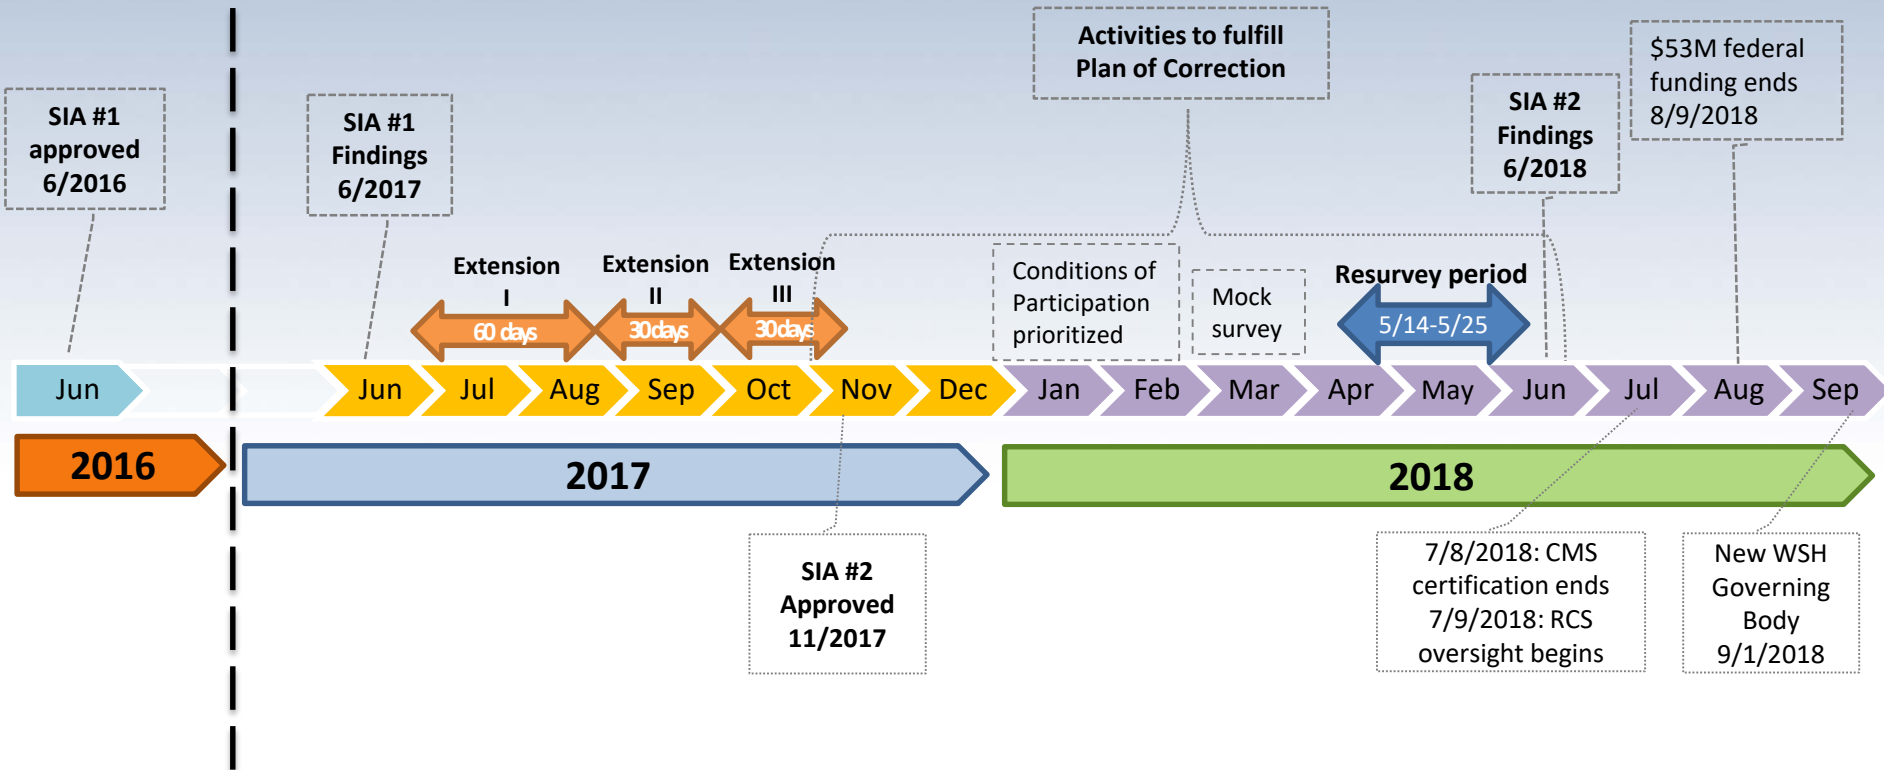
SIA #1 approved 6/2016

SIA #1 Findings 6/2017

Activities to fulfill Plan of Correction

SIA #2 Findings 6/2018

$53M federal funding ends 8/9/2018

Extension I

60 days

Extension II

30days

Extension III

30days

Conditions of Participation prioritized

Mock survey

Resurvey period

5/14-5/25

Jun

Jun

Jul

Aug

Sep

Oct

Nov

Dec

Jan

Feb

Mar

Apr

May

Jun

Jul

Aug

Sep

2016

2017

2018

SIA #2 Approved 11/2017

7/8/2018: CMS certification ends 7/9/2018: RCS oversight begins

New WSH Governing Body 9/1/2018